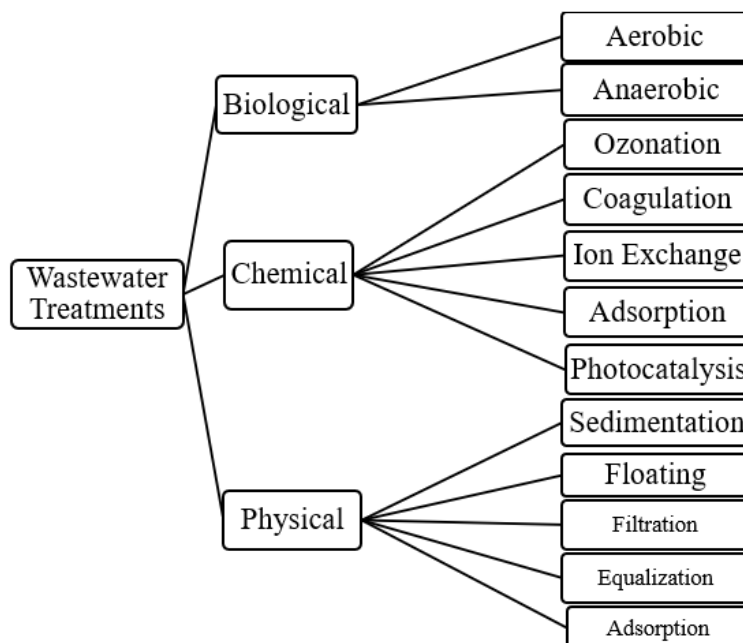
Wastewater Treatments

Biological

Aerobic

Anaerobic

Chemical

Ozonation

Coagulation

Ion Exchange

Adsorption

Photocatalysis

Physical

Sedimentation

Floating

Filtration

Equalization

Adsorption